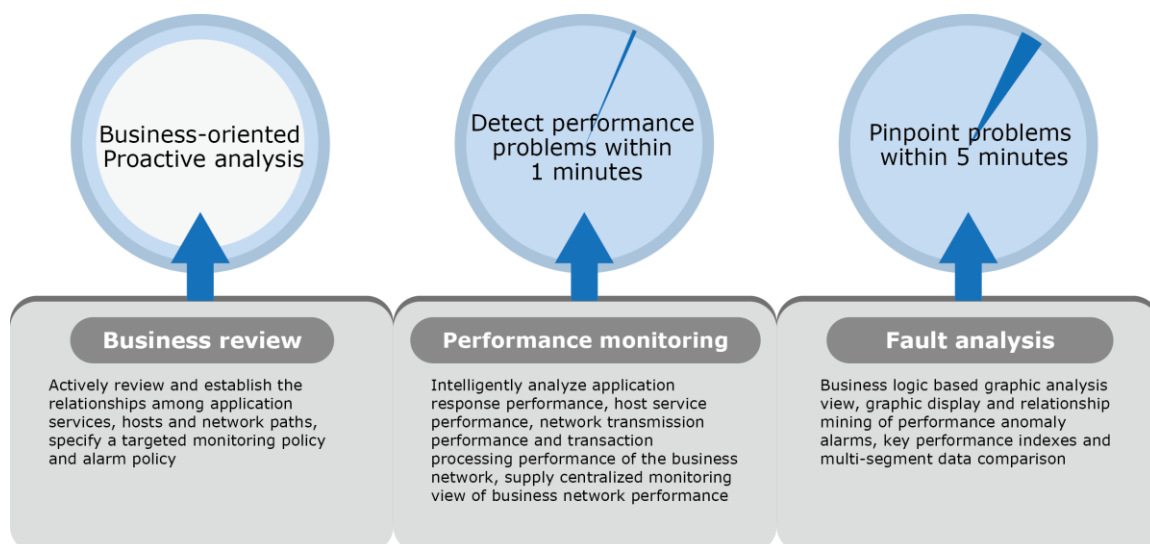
Business-oriented Proactive analysis

Detect performance problems within 1 minutes

Pinpoint problems within 5 minutes

Business review

Actively review and establish the relationships among application services, hosts and network paths, specify a targeted monitoring policy and alarm policy

Performance monitoring

Intelligently analyze application response performance, host service performance, network transmission performance and transaction processing performance of the business network, supply centralized monitoring view of business network performance

Fault analysis

Business logic based graphic analysis view, graphic display and relationship mining of performance anomaly alarms, key performance indexes and multi-segment data comparison